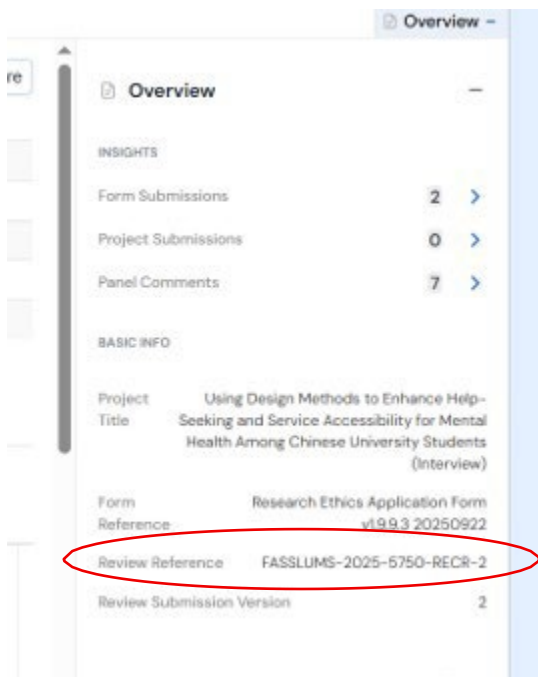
Overview –

re

Overview –

INSIGHTS

Form Submissions 2 >

Project Submissions 0 >

Panel Comments 7 >

BASIC INFO

Project Title Using Design Methods to Enhance Help-Seeking and Service Accessibility for Mental Health Among Chinese University Students (Interview)

Form Reference Research Ethics Application Form v1.9.9.3 20250922

Review Reference FASSLUMS-2025-5750-RECR-2

Review Submission Version 2